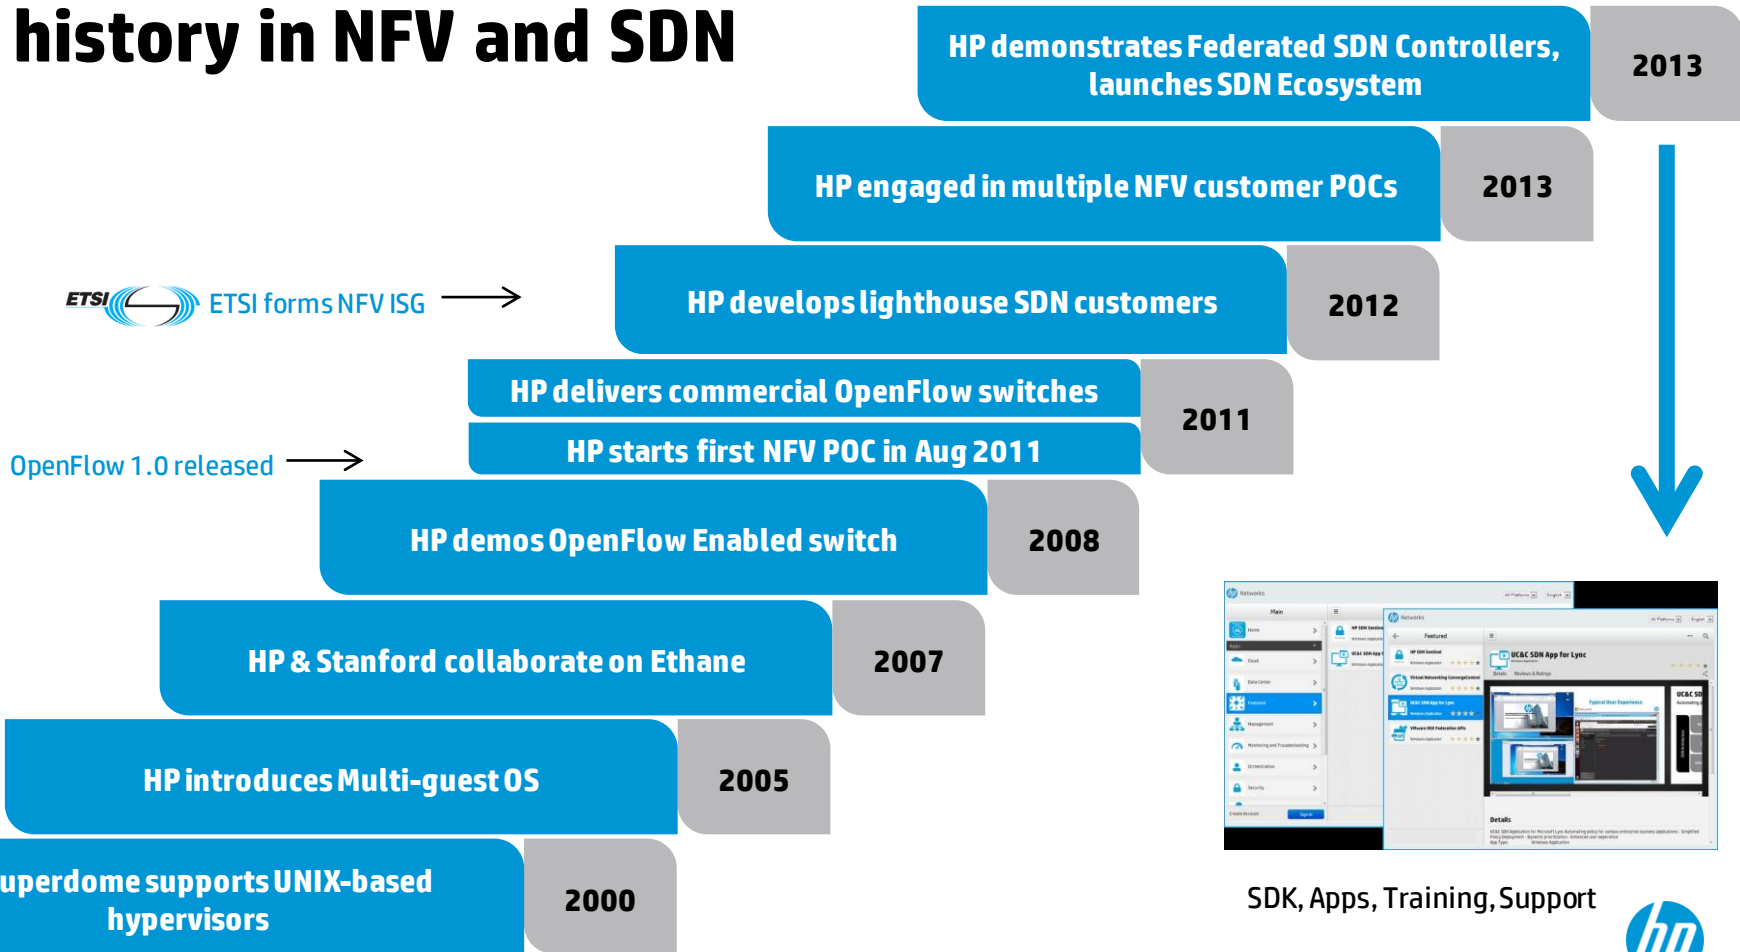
history in NFV and SDN

HP demonstrates Federated SDN Controllers, launches SDN Ecosystem

2013

HP engaged in multiple NFV customer POCs

2013

ETSI ETSI forms NFV ISG

HP develops lighthouse SDN customers

2012

HP delivers commercial OpenFlow switches

HP starts first NFV POC in Aug 2011

2011

OpenFlow 1.0 released

HP demos OpenFlow Enabled switch

2008

HP & Stanford collaborate on Ethane

2007

HP introduces Multi-guest OS

2005

uperdome supports UNIX-based hypervisors

2000

Networks

Featured

UC&C SDN App for Lync

Details

SDK, Apps, Training, Support

hp